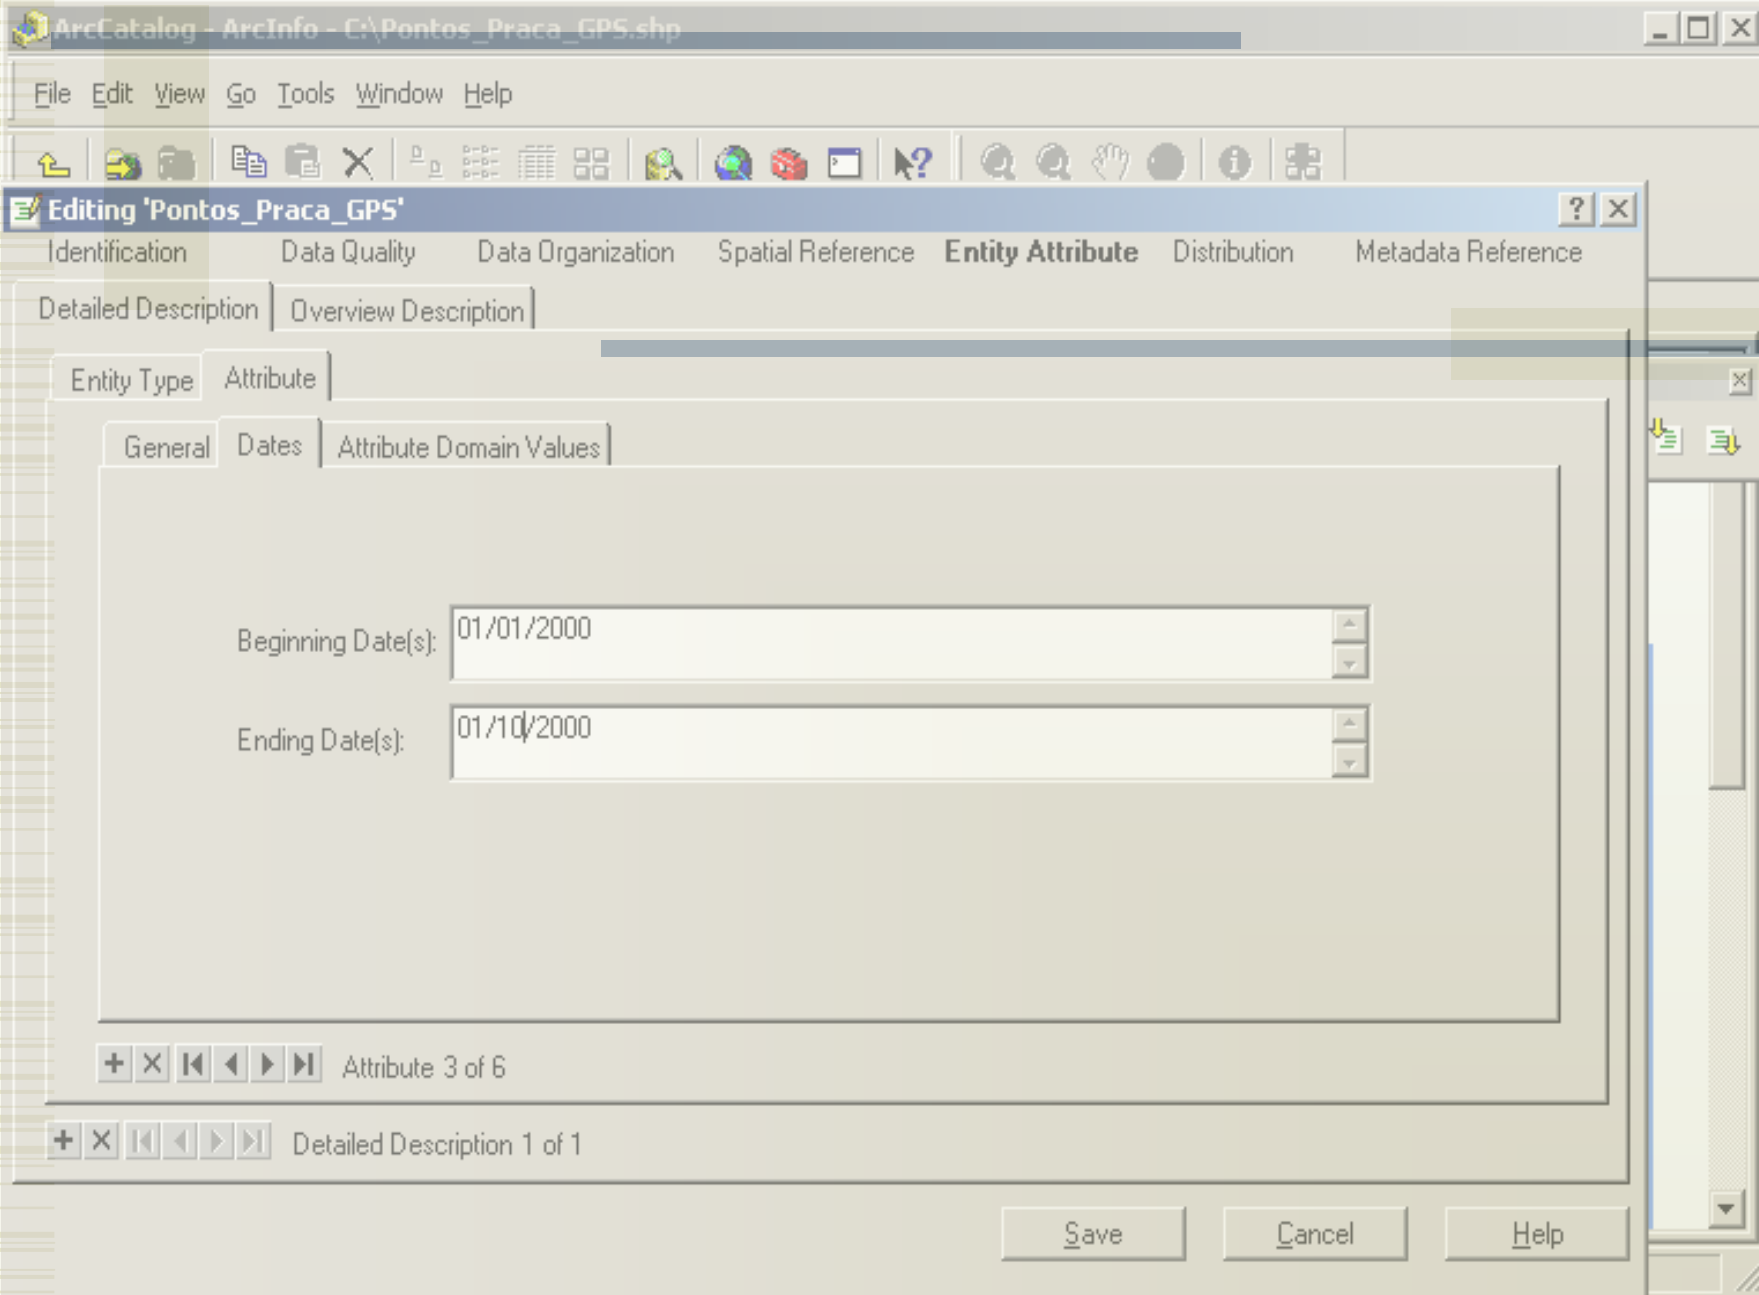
ArcCatalog - ArcInfo - C:\Pontos_Praca_GPS.shp

File Edit View Go Tools Window Help

Editing 'Pontos_Praca_GPS'

Identification Data Quality Data Organization Spatial Reference Entity Attribute Distribution Metadata Reference

Detailed Description Overview Description

Entity Type Attribute

General Dates Attribute Domain Values

Beginning Date(s): 01/01/2000

Ending Date(s): 01/10/2000

Attribute 3 of 6

Detailed Description 1 of 1

Save Cancel Help